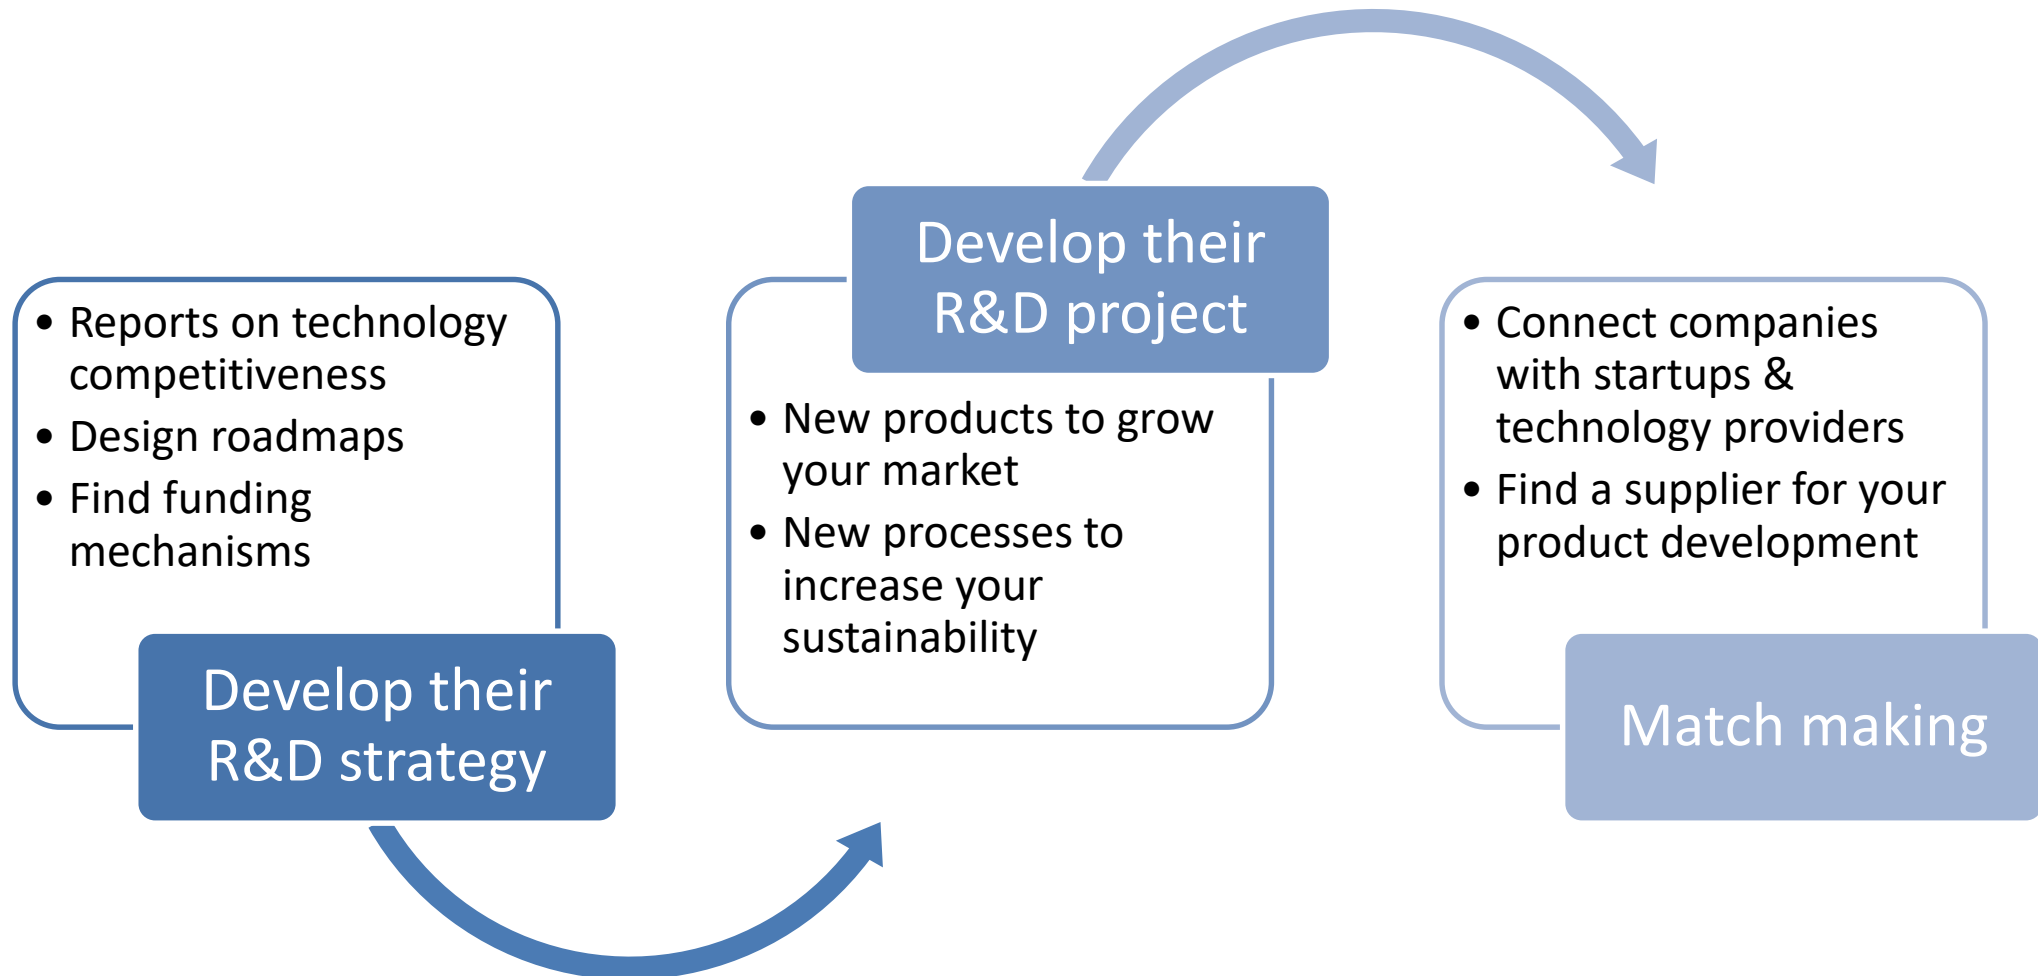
- Reports on technology competitiveness
- Design roadmaps
- Find funding mechanisms

Develop their R&D strategy

Develop their R&D project

- New products to grow your market
- New processes to increase your sustainability

- Connect companies with startups & technology providers
- Find a supplier for your product development

Match making